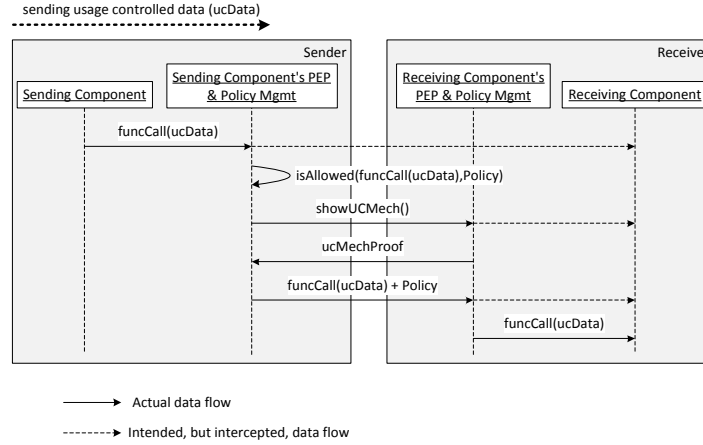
sending usage controlled data (ucData)

Sender

Receive

Sending Component

Sending Component's PEP & Policy Mgmt

Receiving Component's PEP & Policy Mgmt

Receiving Component

funcCall(ucData)

isAllowed(funcCall(ucData),Policy)

showUCMech()

ucMechProof

funcCall(ucData) + Policy

funcCall(ucData)

Actual data flow

Intended, but intercepted, data flow